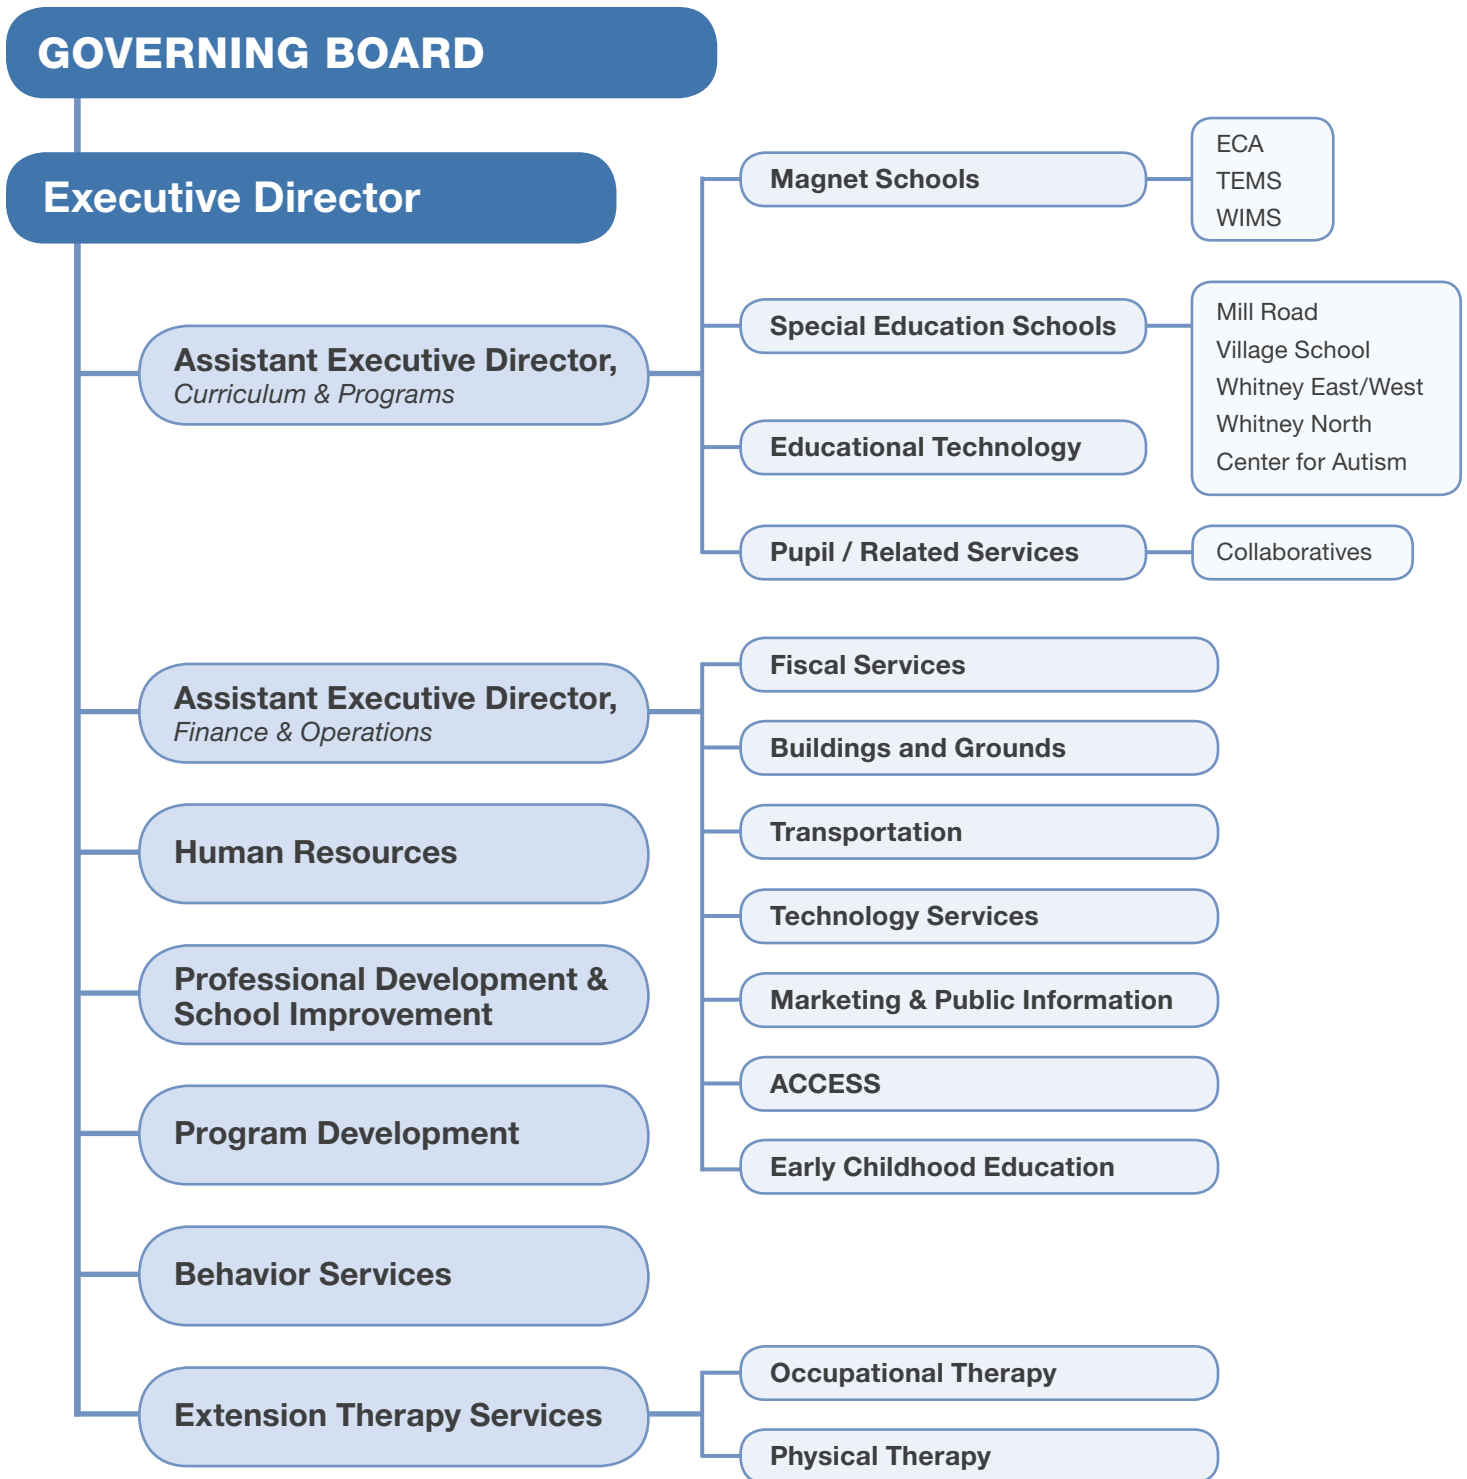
GOVERNING BOARD

Executive Director

Magnet Schools

ECA
TEMS
WIMS

Special Education Schools

Mill Road
Village School
Whitney East/West
Whitney North
Center for Autism

Assistant Executive Director, Curriculum & Programs

Educational Technology

Pupil / Related Services

Collaboratives

Fiscal Services

Assistant Executive Director, Finance & Operations

Buildings and Grounds

Transportation

Human Resources

Technology Services

Professional Development & School Improvement

Marketing & Public Information

ACCESS

Program Development

Early Childhood Education

Behavior Services

Occupational Therapy

Extension Therapy Services

Physical Therapy